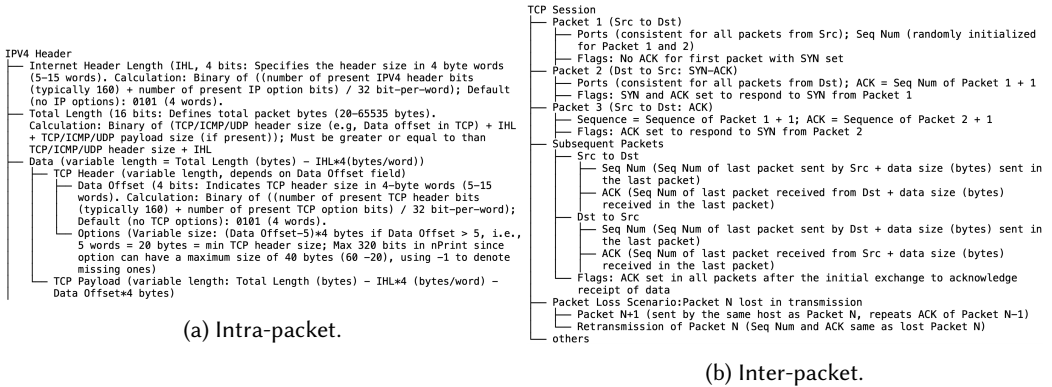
IPV4 Header
Internet Header Length (IHL, 4 bits: Specifies the header size in 4 byte words (5–15 words). Calculation: Binary of ((number of present IPV4 header bits (typically 160) + number of present IP option bits) / 32 bit–per–word); Default (no IP options): 0101 (4 words).
Total Length (16 bits: Defines total packet bytes (20–65535 bytes). Calculation: Binary of (TCP/ICMP/UDP header size (e.g, Data offset in TCP) + IHL + TCP/ICMP/UDP payload size (if present)); Must be greater or equal to than TCP/ICMP/UDP header size + IHL
Data (variable length = Total Length (bytes) – IHL*4(bytes/word))
TCP Header (variable length, depends on Data Offset field)
Data Offset (4 bits: Indicates TCP header size in 4–byte words (5–15 words). Calculation: Binary of ((number of present TCP header bits (typically 160) + number of present TCP option bits) / 32 bit–per–word); Default (no TCP options): 0101 (4 words).
Options (Variable size: (Data Offset–5)*4 bytes if Data Offset > 5, i.e., 5 words = 20 bytes = min TCP header size; Max 320 bits in nPrint since option can have a maximum size of 40 bytes (60 –20), using –1 to denote missing ones)
TCP Payload (variable length: Total Length (bytes) – IHL*4 (bytes/word) – Data Offset*4 bytes)

(a) Intra-packet.

TCP Session
Packet 1 (Src to Dst)
Ports (consistent for all packets from Src); Seq Num (randomly initialized for Packet 1 and 2)
Flags: No ACK for first packet with SYN set
Packet 2 (Dst to Src: SYN–ACK)
Ports (consistent for all packets from Dst); ACK = Seq Num of Packet 1 + 1
Flags: SYN and ACK set to respond to SYN from Packet 1
Packet 3 (Src to Dst: ACK)
Sequence = Sequence of Packet 1 + 1; ACK = Sequence of Packet 2 + 1
Flags: ACK set to respond to SYN from Packet 2
Subsequent Packets
Src to Dst
Seq Num (Seq Num of last packet sent by Src + data size (bytes) sent in the last packet)
ACK (Seq Num of last packet received from Dst + data size (bytes) received in the last packet)
Dst to Src
Seq Num (Seq Num of last packet sent by Dst + data size (bytes) sent in the last packet)
ACK (Seq Num of last packet received from Src + data size (bytes) received in the last packet)
Flags: ACK set in all packets after the initial exchange to acknowledge receipt of data
Packet Loss Scenario:Packet N lost in transmission
Packet N+1 (sent by the same host as Packet N, repeats ACK of Packet N–1)
Retransmission of Packet N (Seq Num and ACK same as lost Packet N)
others

(b) Inter-packet.